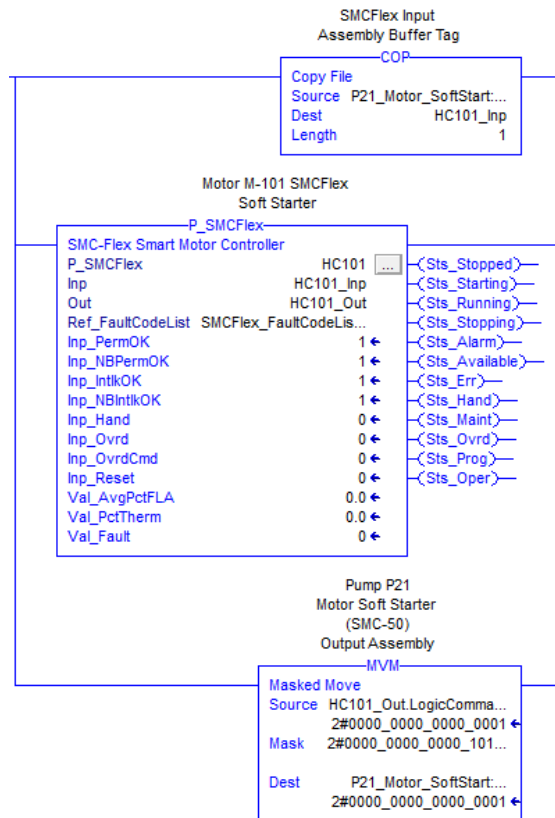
SMCFlex Input
Assembly Buffer Tag

COP
Copy File
Source P21_Motor_SoftStart:...
Dest HC101_Inp
Length 1

Motor M-101 SMCFlex
Soft Starter

P_SMCFlex
SMC-Flex Smart Motor Controller
P_SMCFlex HC101 ...
Inp HC101_Inp
Out HC101_Out
Ref_FaultCodeList SMCFlex_FaultCodeLis...
Inp_PermOK 1
Inp_NBPermOK 1
Inp_IntlkOK 1
Inp_NBIntlkOK 1
Inp_Hand 0
Inp_Ovrd 0
Inp_OvrdCmd 0
Inp_Reset 0
Val_AvgPctFLA 0.0
Val_PctTherm 0.0
Val_Fault 0

(Sts_Stopped)
(Sts_Starting)
(Sts_Running)
(Sts_Stopping)
(Sts_Alarm)
(Sts_Available)
(Sts_Err)
(Sts_Hand)
(Sts_Maint)
(Sts_Ovrd)
(Sts_Prog)
(Sts_Oper)

Pump P21
Motor Soft Starter
(SMC-50)
Output Assembly

MVM
Masked Move
Source HC101_Out.LogicComma...
2#0000_0000_0000_0001
Mask 2#0000_0000_0000_101...

Dest P21_Motor_SoftStart:...
2#0000_0000_0000_0001